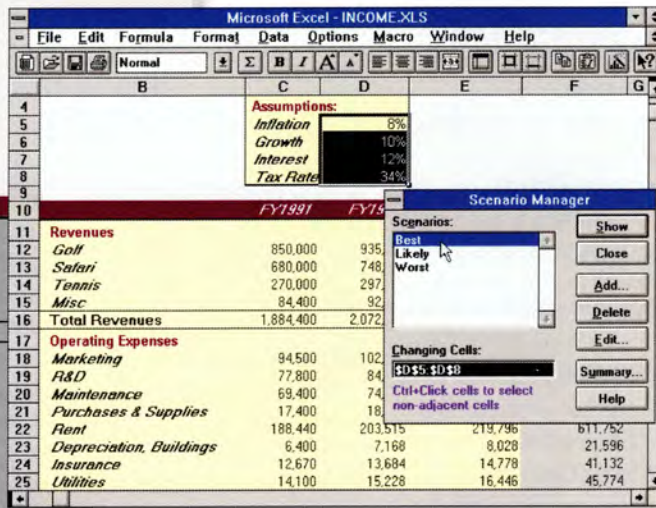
Microsoft Excel - INCOME.XLS

File Edit Formula Format Data Options Macro Window Help

Normal

B C D E F G

4 Assumptions:
5 Inflation 8%
6 Growth 10%
7 Interest 12%
8 Tax Rate 34%
9
10 FY1991 FY1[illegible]

| | B | C | D | E | F |
|---|---|---|---|---|---|
| 11 | Revenues | | | | |
| 12 | Golf | 850,000 | 935,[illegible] | | |
| 13 | Safari | 680,000 | 748,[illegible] | | |
| 14 | Tennis | 270,000 | 297,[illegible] | | |
| 15 | Misc | 84,400 | 92,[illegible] | | |
| 16 | Total Revenues | 1,884,400 | 2,072,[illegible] | | |
| 17 | Operating Expenses | | | | |
| 18 | Marketing | 94,500 | 102,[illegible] | | |
| 19 | R&D | 77,800 | 84,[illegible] | | |
| 20 | Maintenance | 69,400 | 74,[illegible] | | |
| 21 | Purchases & Supplies | 17,400 | 18,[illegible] | | |
| 22 | Rent | 188,440 | 203,515 | 219,796 | 611,752 |
| 23 | Depreciation, Buildings | 6,400 | 7,168 | 8,028 | 21,596 |
| 24 | Insurance | 12,670 | 13,684 | 14,778 | 41,132 |
| 25 | Utilities | 14,100 | 15,228 | 16,446 | 45,774 |

Scenario Manager
Scenarios:
Best
Likely
Worst
Show
Close
Add...
Delete
Edit...
Changing Cells:
$D$5:$D$8
Ctrl+Click cells to select non-adjacent cells
Summary...
Help